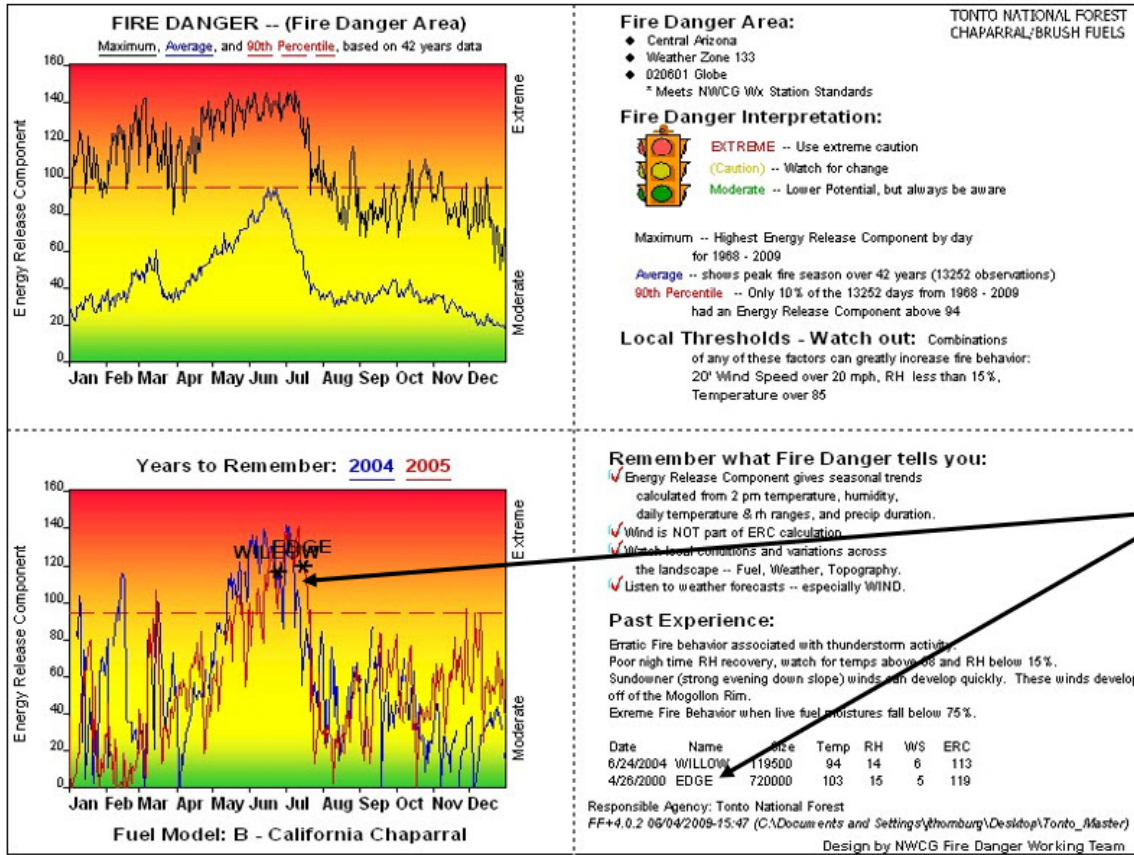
FIRE DANGER -- (Fire Danger Area)
Maximum, Average, and 90th Percentile, based on 42 years data

160
140
120
100
80
60
40
20
0

Energy Release Component

Extreme
Moderate

Jan Feb Mar Apr May Jun Jul Aug Sep Oct Nov Dec

Fire Danger Area:
TONTO NATIONAL FOREST
CHAPARRAL/BRUSH FUELS
◆ Central Arizona
◆ Weather Zone 133
◆ 020601 Globe
* Meets NWCG Wx Station Standards

Fire Danger Interpretation:
EXTREME -- Use extreme caution
(Caution) -- Watch for change
Moderate -- Lower Potential, but always be aware

Maximum -- Highest Energy Release Component by day for 1968 - 2009
Average -- shows peak fire season over 42 years (13252 observations)
90th Percentile -- Only 10% of the 13252 days from 1968 - 2009 had an Energy Release Component above 94

Local Thresholds - Watch out: Combinations of any of these factors can greatly increase fire behavior:
20' Wind Speed over 20 mph, RH less than 15%,
Temperature over 85

Years to Remember: 2004 2005

160
140
120
100
80
60
40
20
0

Energy Release Component

WILLOW EDGE

Extreme
Moderate

Jan Feb Mar Apr May Jun Jul Aug Sep Oct Nov Dec

Fuel Model: B - California Chaparral

Remember what Fire Danger tells you:
Energy Release Component gives seasonal trends calculated from 2 pm temperature, humidity, daily temperature & rh ranges, and precip duration.
Wind is NOT part of ERC calculation.
Watch local conditions and variations across the landscape -- Fuel, Weather, Topography.
Listen to weather forecasts -- especially WIND.

Past Experience:
Erratic Fire behavior associated with thunderstorm activity.
Poor night time RH recovery, watch for temps above 88 and RH below 15%.
Sundowner (strong evening down slope) winds can develop quickly. These winds develop off of the Mogollon Rim.
Exreme Fire Behavior when live fuel moistures fall below 75%.

| Date | Name | Size | Temp | RH | WS | ERC |
|---|---|---|---|---|---|---|
| 6/24/2004 | WILLOW | 119500 | 94 | 14 | 6 | 113 |
| 4/26/2000 | EDGE | 720000 | 103 | 15 | 5 | 119 |

Responsible Agency: Tonto National Forest
FF+4.0.2 06/04/2009-15:47 (C:\Documents and Settings\thornburg\Desktop\Tonto_Master)
Design by NWCG Fire Danger Working Team